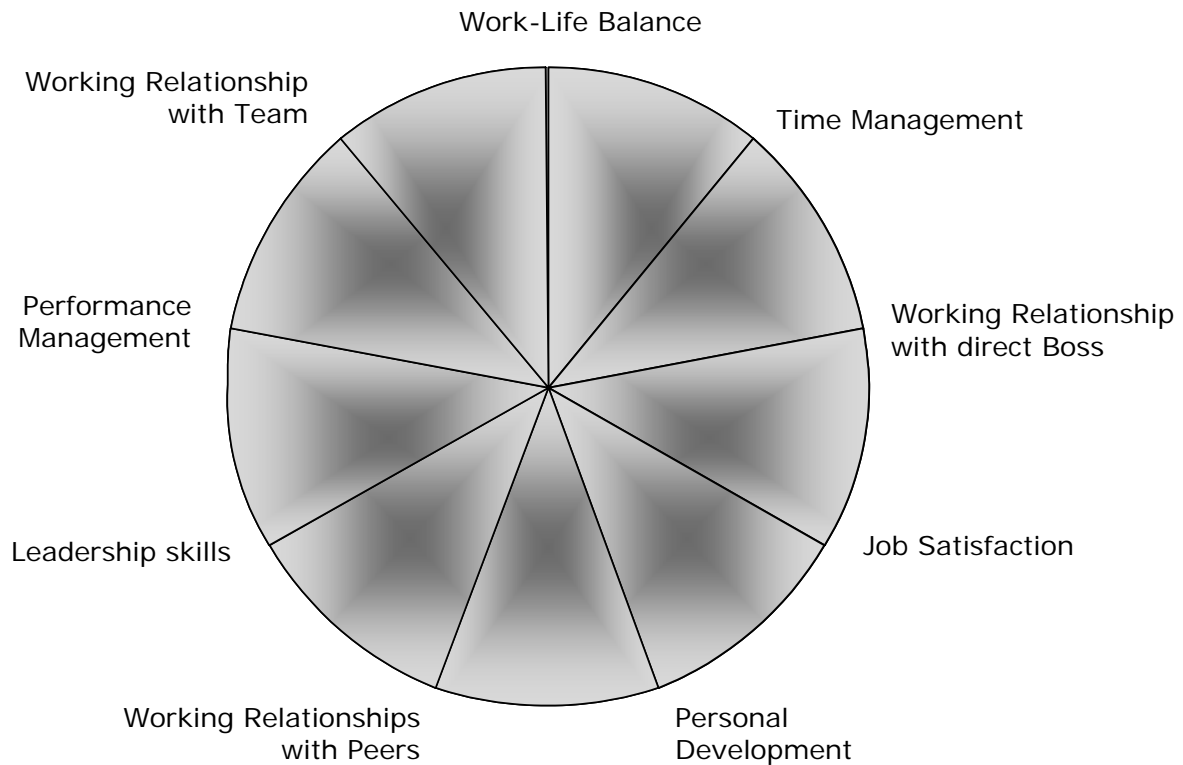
Work-Life Balance

Time Management

Working Relationship with direct Boss

Job Satisfaction

Personal Development

Working Relationships with Peers

Leadership skills

Performance Management

Working Relationship with Team